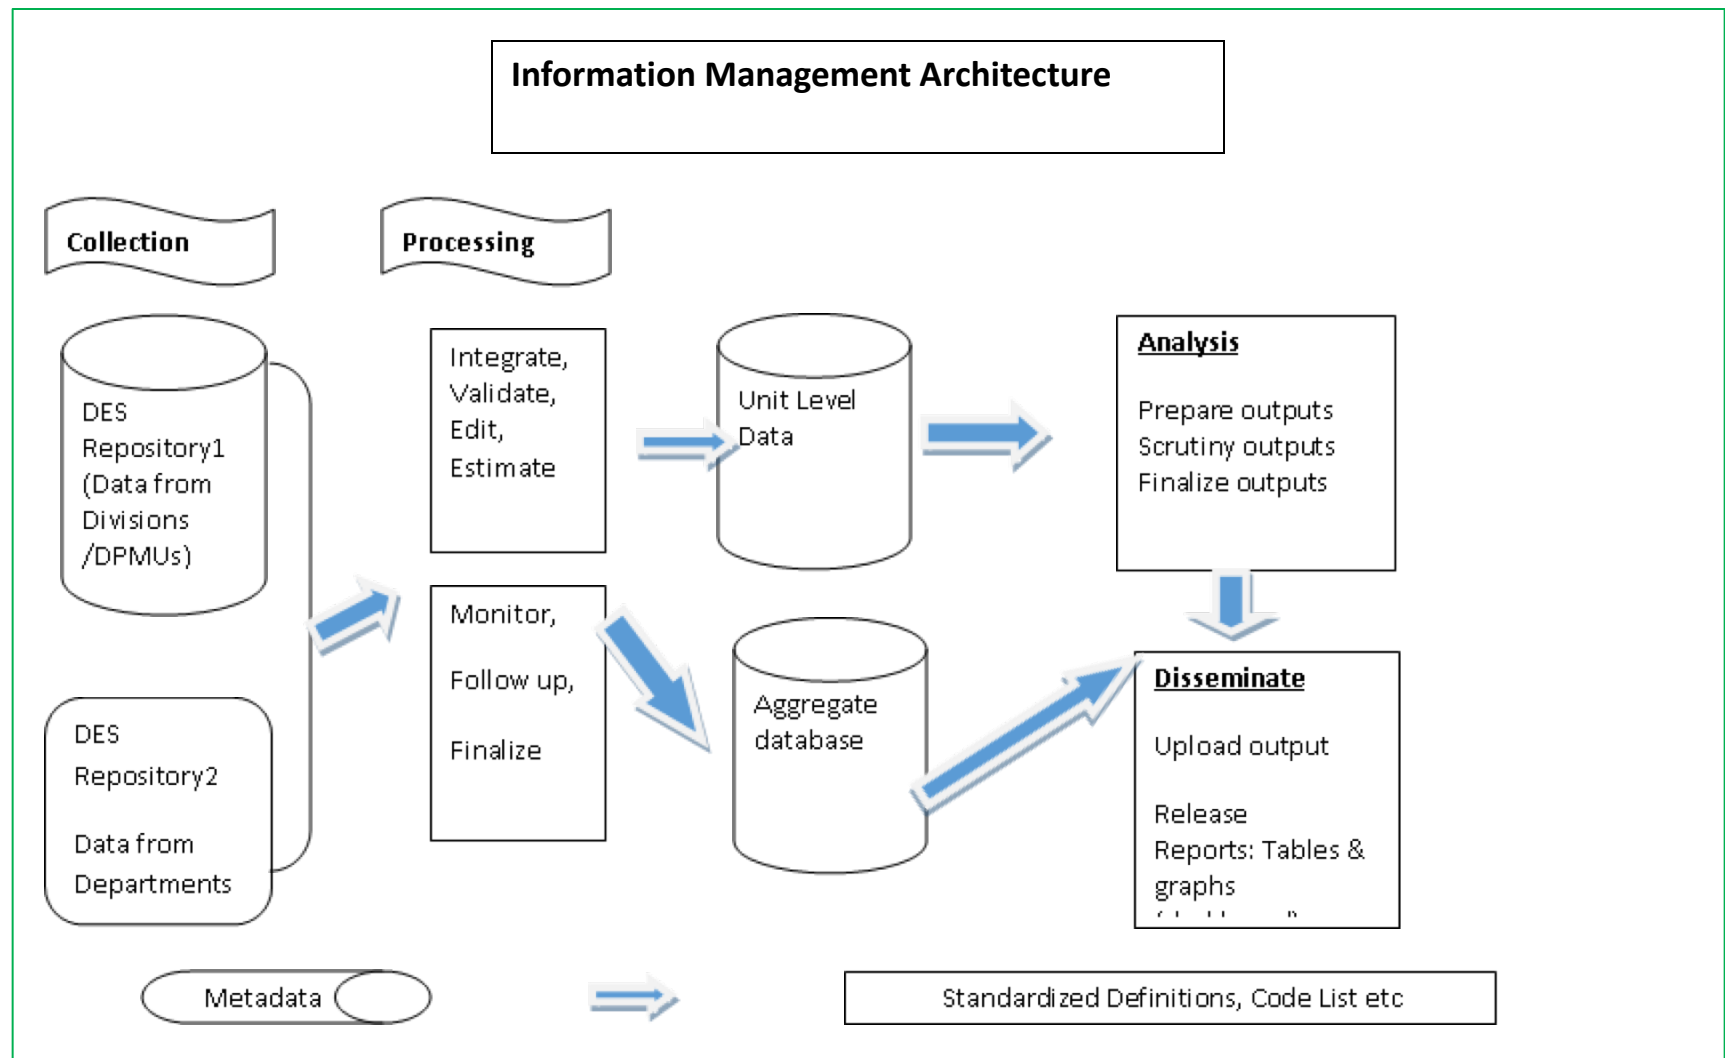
Information Management Architecture

Collection

Processing

DES Repository1 (Data from Divisions /DPMUs)

DES Repository2

Data from Departments

Integrate, Validate, Edit, Estimate

Monitor,

Follow up,

Finalize

Unit Level Data

Aggregate database

Analysis

Prepare outputs
Scrutiny outputs
Finalize outputs

Disseminate

Upload output

Release Reports: Tables & graphs
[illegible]

Metadata

Standardized Definitions, Code List etc